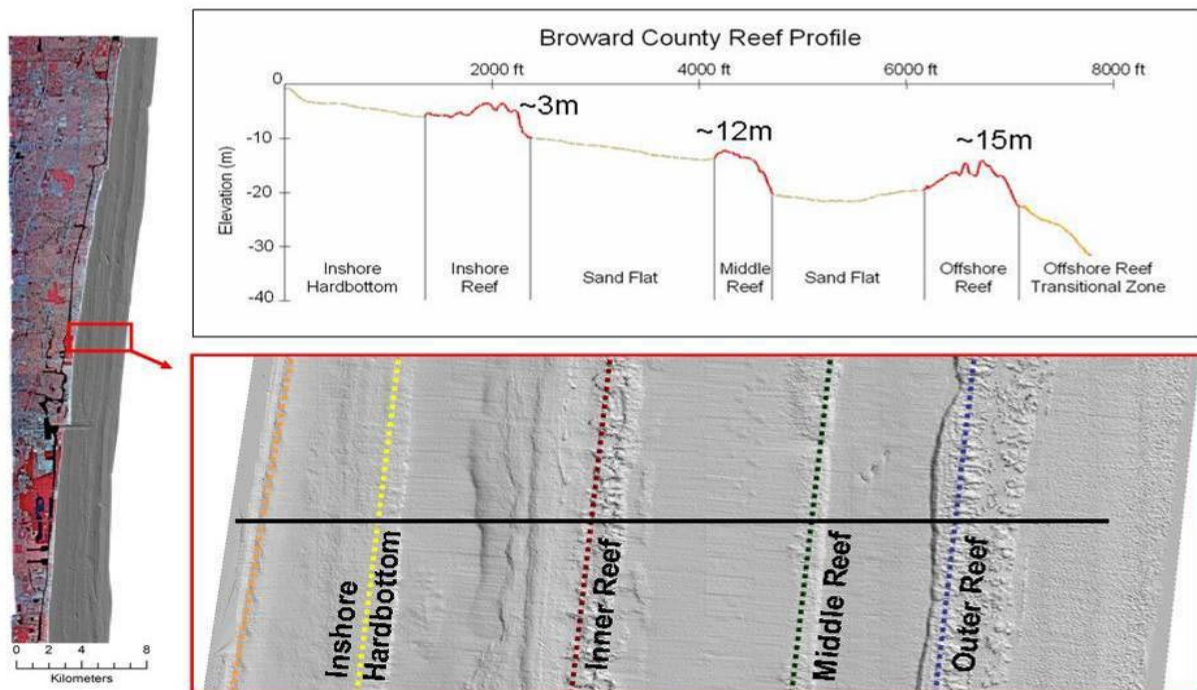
Broward County Reef Profile

0
2000 ft
4000 ft
6000 ft
8000 ft

0
-10
-20
-30
-40

Elevation (m)

~3m
~12m
~15m

Inshore Hardbottom
Inshore Reef
Sand Flat
Middle Reef
Sand Flat
Offshore Reef
Offshore Reef Transitional Zone

Inshore Hardbottom
Inner Reef
Middle Reef
Outer Reef

0 2 4 8
Kilometers